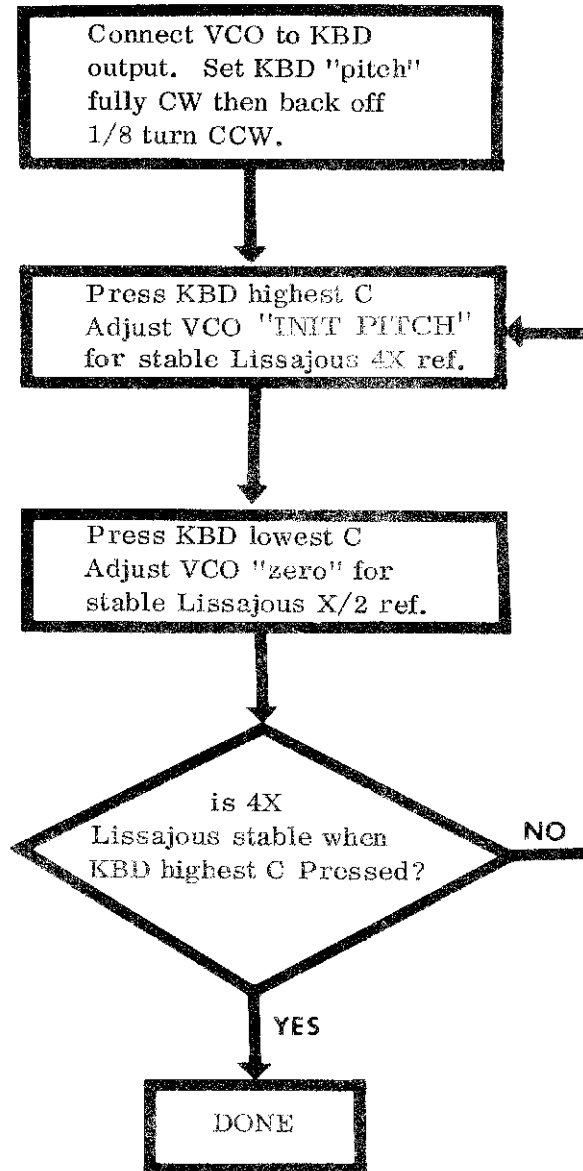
Connect VCO to KBD output. Set KBD "pitch" fully CW then back off 1/8 turn CCW.

Press KBD highest C Adjust VCO "INIT PITCH" for stable Lissajous 4X ref.

Press KBD lowest C Adjust VCO "zero" for stable Lissajous X/2 ref.

is 4X Lissajous stable when KBD highest C Pressed?

NO

YES

DONE